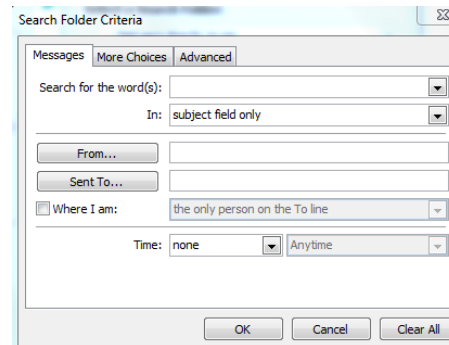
Search Folder Criteria

Messages | More Choices | Advanced

Search for the word(s):

In: subject field only

From...

Sent To...

Where I am: the only person on the To line

Time: none Anytime

OK Cancel Clear All